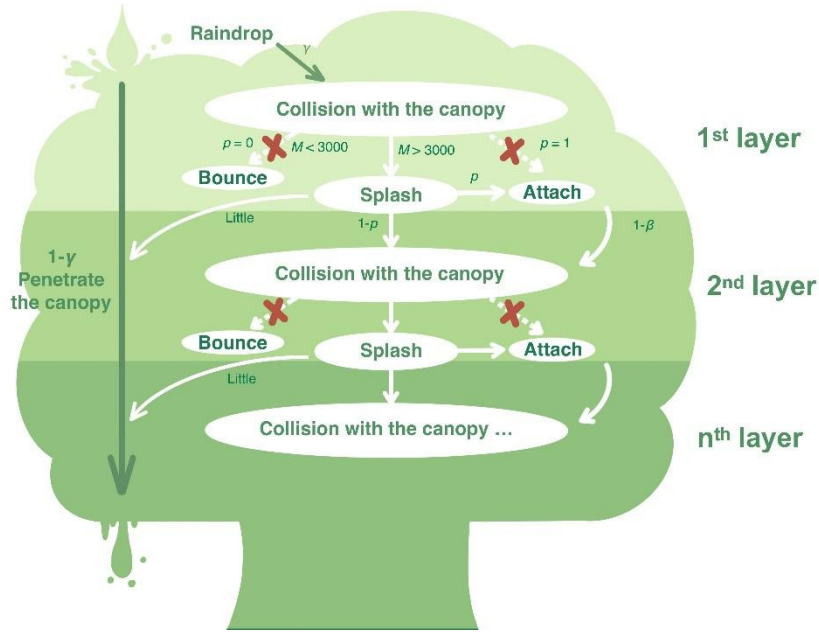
Raindrop

$\gamma$

Collision with the canopy

$p = 0$

$M < 3000$

$M > 3000$

$p = 1$

1st layer

Bounce

Splash

$p$

Attach

Little

$1-p$

$1-\beta$

$1-\gamma$ Penetrate the canopy

Collision with the canopy

2nd layer

Bounce

Splash

Attach

Little

Collision with the canopy ...

nth layer